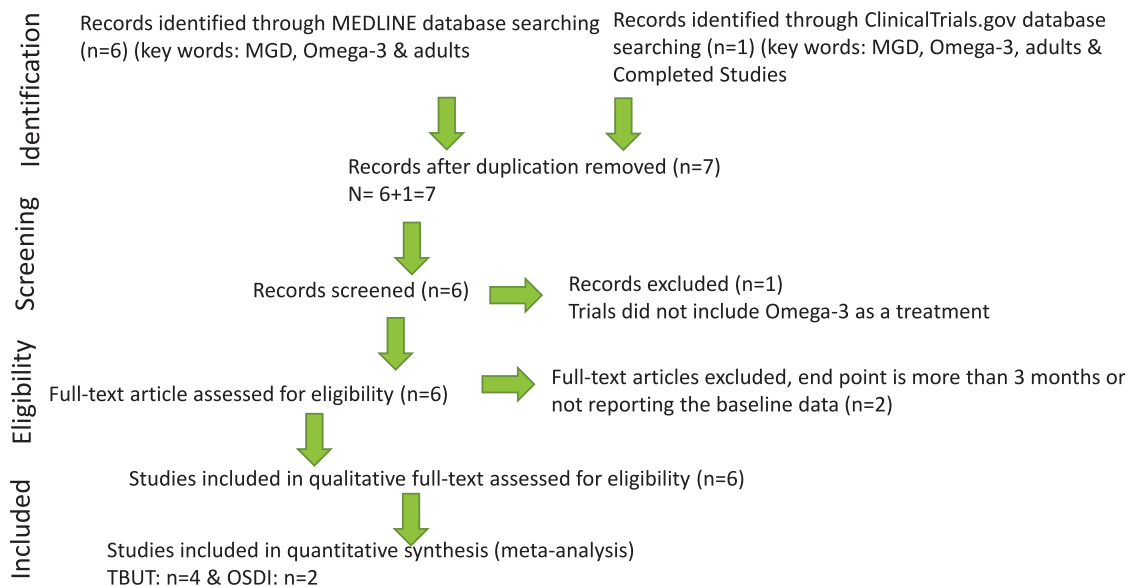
Identification

Records identified through MEDLINE database searching (n=6) (key words: MGD, Omega-3 & adults

Records identified through ClinicalTrials.gov database searching (n=1) (key words: MGD, Omega-3, adults & Completed Studies

Records after duplication removed (n=7)
N= 6+1=7

Screening

Records screened (n=6)

Records excluded (n=1)
Trials did not include Omega-3 as a treatment

Eligibility

Full-text article assessed for eligibility (n=6)

Full-text articles excluded, end point is more than 3 months or not reporting the baseline data (n=2)

Included

Studies included in qualitative full-text assessed for eligibility (n=6)

Studies included in quantitative synthesis (meta-analysis)
TBUT: n=4 & OSDI: n=2